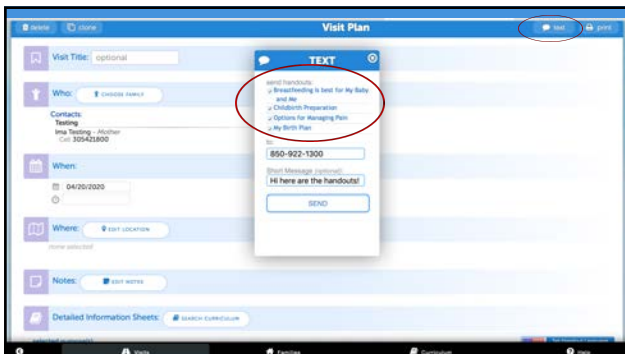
delete clone Visit Plan text print

Visit Title: optional

Who: CHOOSE FAMILY

Contacts:
Testing
Ima Testing - Mother
Cell 305421800

When:
04/20/2020

Where: EDIT LOCATION
none selected

Notes: EDIT NOTES

Detailed Information Sheets: SEARCH CURRICULUM

TEXT

send handouts:
Breastfeeding is best for My Baby and Me
Childbirth Preparation
Options for Managing Pain
My Birth Plan

to:
850-922-1300

Short Message (optional)
Hi here are the handouts!

SEND

Visits Families Curriculum Help